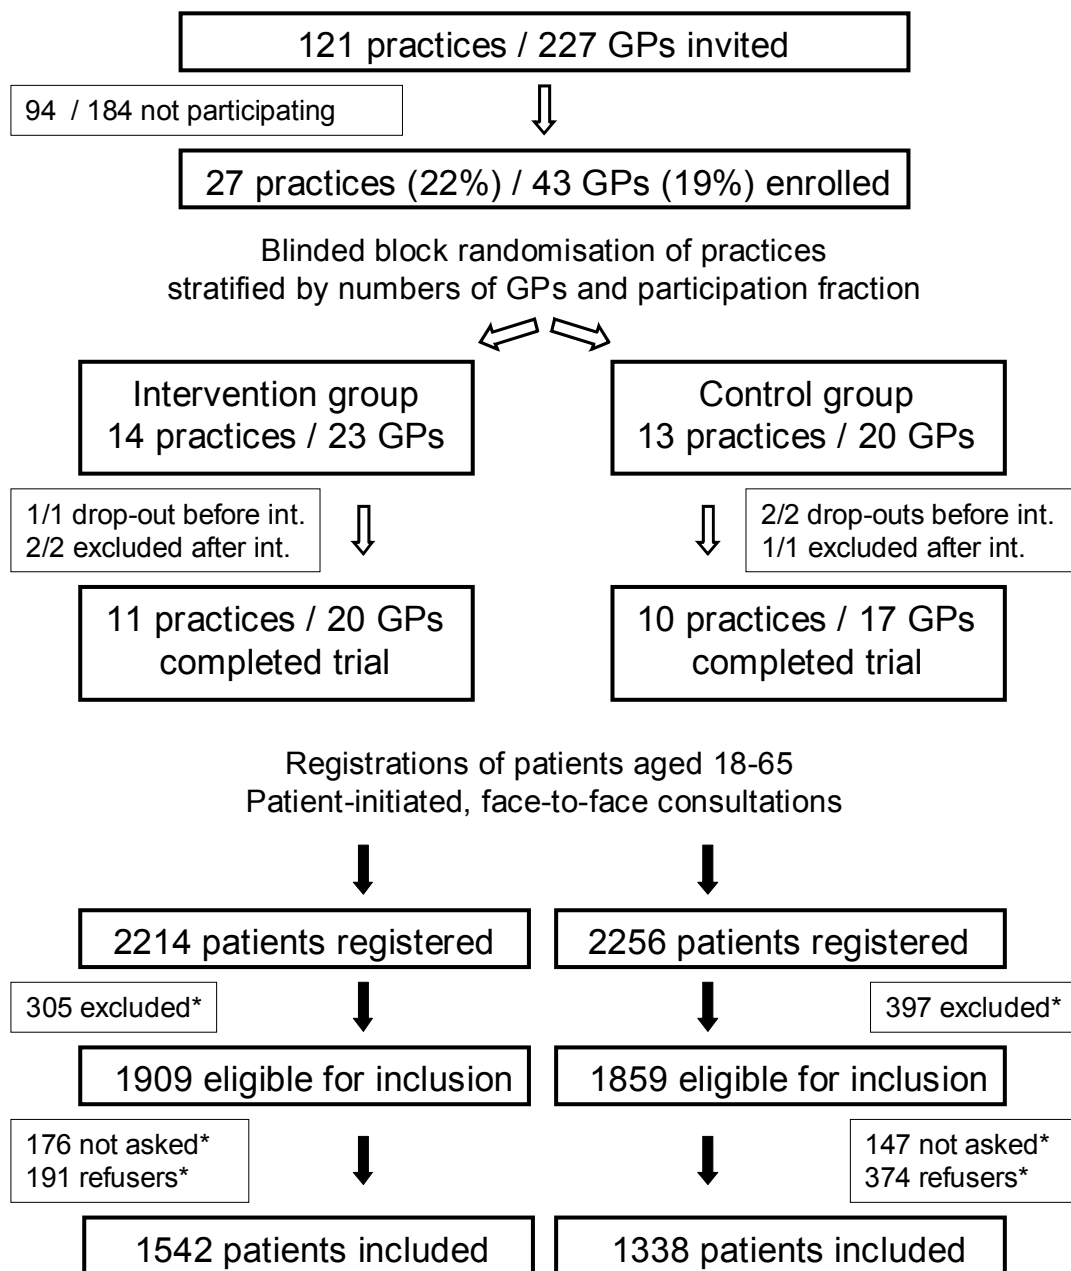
121 practices / 227 GPs invited

94 / 184 not participating

27 practices (22%) / 43 GPs (19%) enrolled

Blinded block randomisation of practices stratified by numbers of GPs and participation fraction

Intervention group
14 practices / 23 GPs

Control group
13 practices / 20 GPs

1/1 drop-out before int.
2/2 excluded after int.

2/2 drop-outs before int.
1/1 excluded after int.

11 practices / 20 GPs completed trial

10 practices / 17 GPs completed trial

Registrations of patients aged 18-65
Patient-initiated, face-to-face consultations

2214 patients registered

2256 patients registered

305 excluded*

397 excluded*

1909 eligible for inclusion

1859 eligible for inclusion

176 not asked*
191 refusers*

147 not asked*
374 refusers*

1542 patients included

1338 patients included